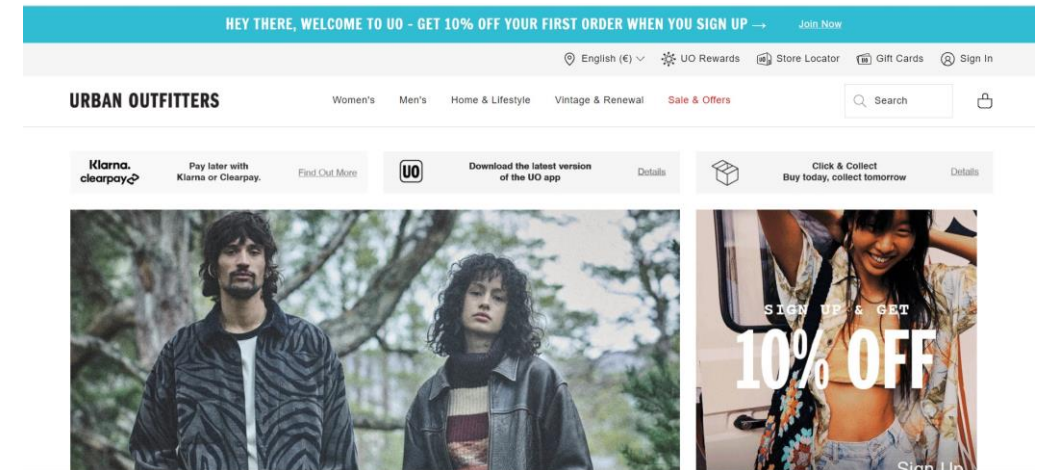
HEY THERE, WELCOME TO UO - GET 10% OFF YOUR FIRST ORDER WHEN YOU SIGN UP → Join Now

English (€) UO Rewards Store Locator Gift Cards Sign In

URBAN OUTFITTERS

Women's Men's Home & Lifestyle Vintage & Renewal Sale & Offers

Search

Klarna. clearpay

Pay later with Klarna or Clearpay.

Find Out More

UO

Download the latest version of the UO app

Details

Click & Collect
Buy today, collect tomorrow

Details

SIGN UP & GET
10% OFF

Sign Up